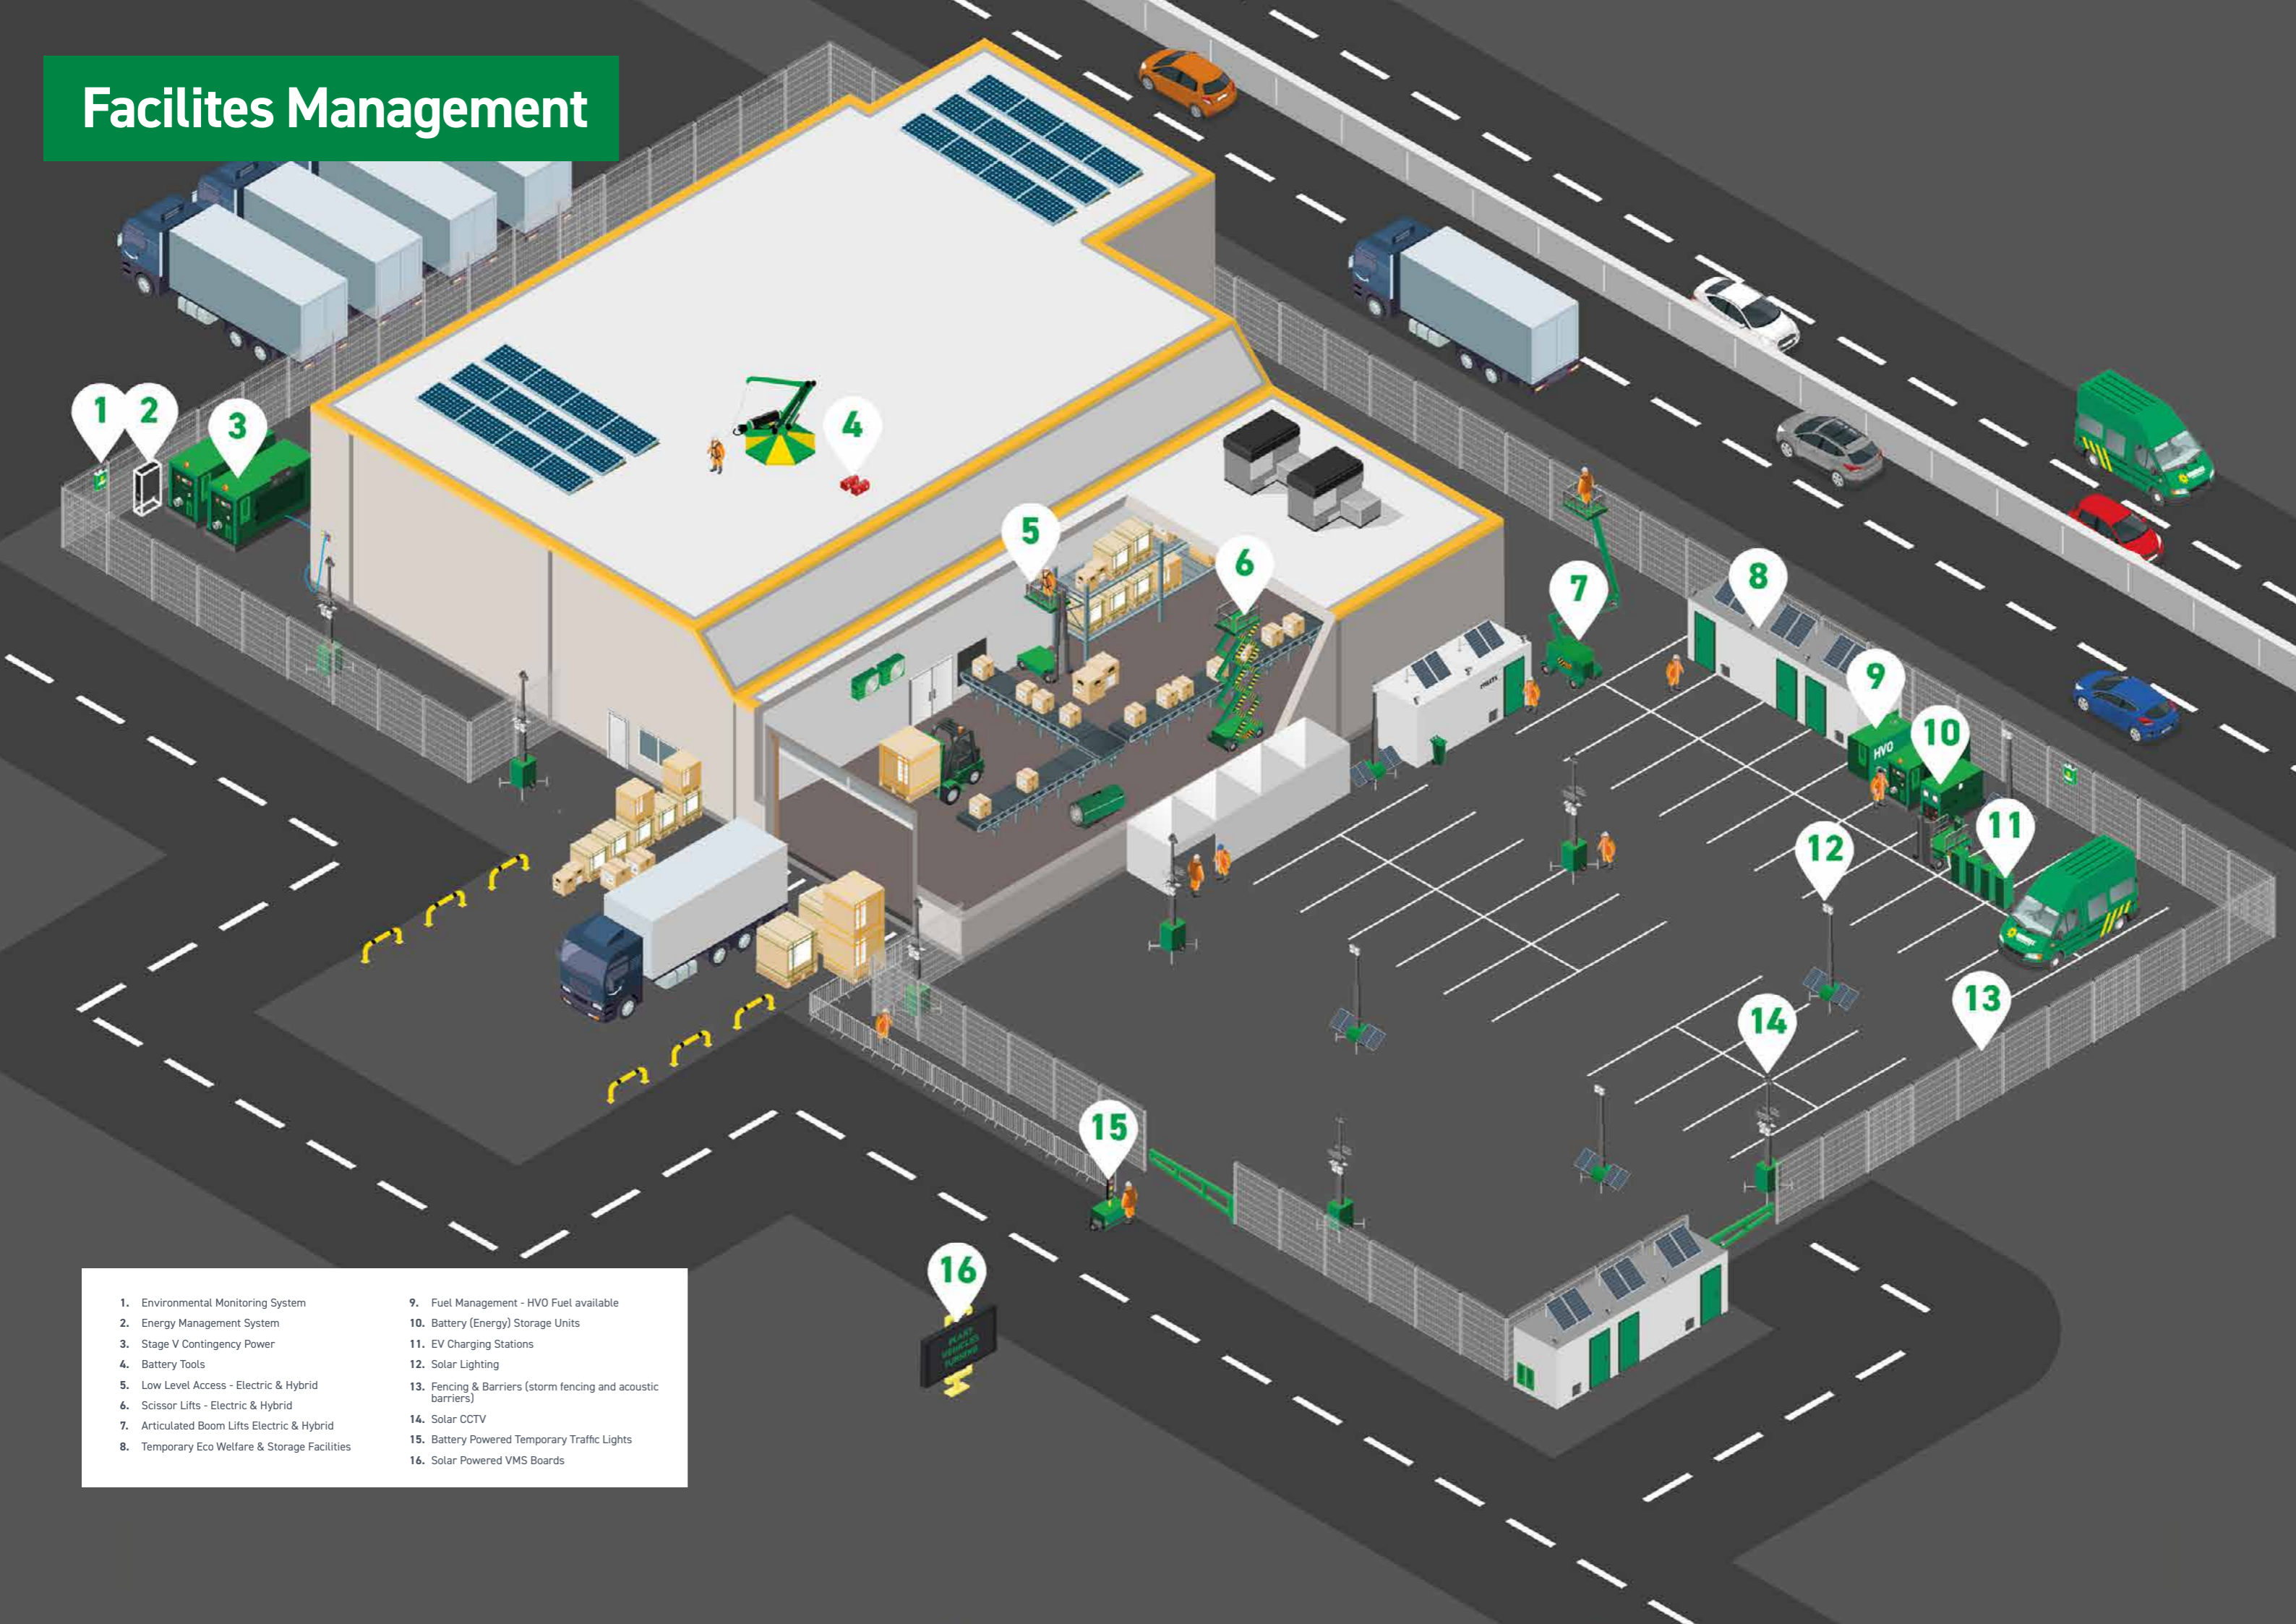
Facilites Management

1 2 3 4 5 6 7 8 9 10 11 12 13 14 15 16

HVO

1. Environmental Monitoring System
2. Energy Management System
3. Stage V Contingency Power
4. Battery Tools
5. Low Level Access - Electric & Hybrid
6. Scissor Lifts - Electric & Hybrid
7. Articulated Boom Lifts Electric & Hybrid
8. Temporary Eco Welfare & Storage Facilities

9. Fuel Management - HVO Fuel available
10. Battery (Energy) Storage Units
11. EV Charging Stations
12. Solar Lighting
13. Fencing & Barriers (storm fencing and acoustic barriers)
14. Solar CCTV
15. Battery Powered Temporary Traffic Lights
16. Solar Powered VMS Boards